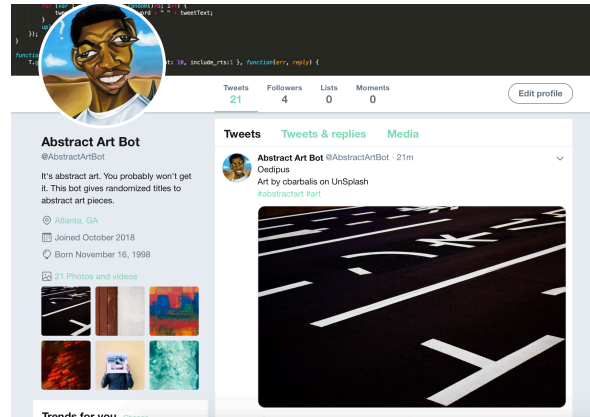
for (var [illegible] (rs); i++) {
twe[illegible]ord + " " + tweetText;
}
});
}

function
T.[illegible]t: 10, include_rts:1 }, function(err, reply) {

Tweets
21
Followers
4
Lists
0
Moments
0
Edit profile

Abstract Art Bot
@AbstractArtBot

It's abstract art. You probably won't get it. This bot gives randomized titles to abstract art pieces.

Atlanta, GA
Joined October 2018
Born November 16, 1998

21 Photos and videos

Trends for you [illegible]

Tweets
Tweets & replies
Media

Abstract Art Bot @AbstractArtBot · 21m
Oedipus
Art by cbarbalis on UnSplash
#abstractart #art